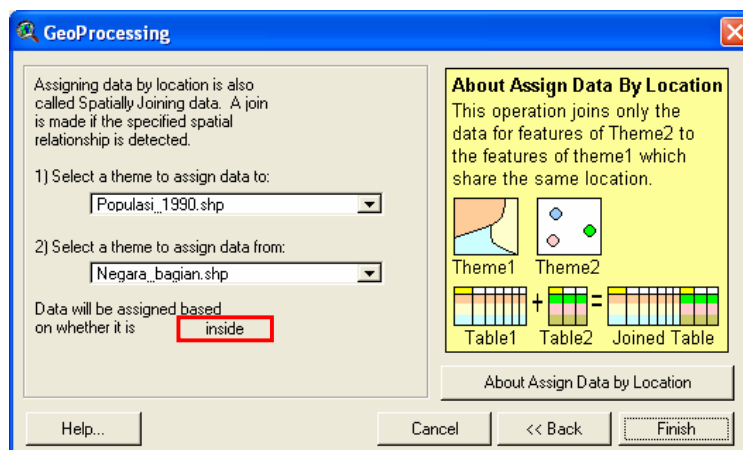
GeoProcessing

Assigning data by location is also called Spatially Joining data. A join is made if the specified spatial relationship is detected.

1) Select a theme to assign data to:

Populasi_1990.shp

2) Select a theme to assign data from:

Negara_bagian.shp

Data will be assigned based on whether it is inside

About Assign Data By Location

This operation joins only the data for features of Theme2 to the features of theme1 which share the same location.

Theme1 Theme2

Table1 + Table2 = Joined Table

About Assign Data by Location

Help...

Cancel

<< Back

Finish